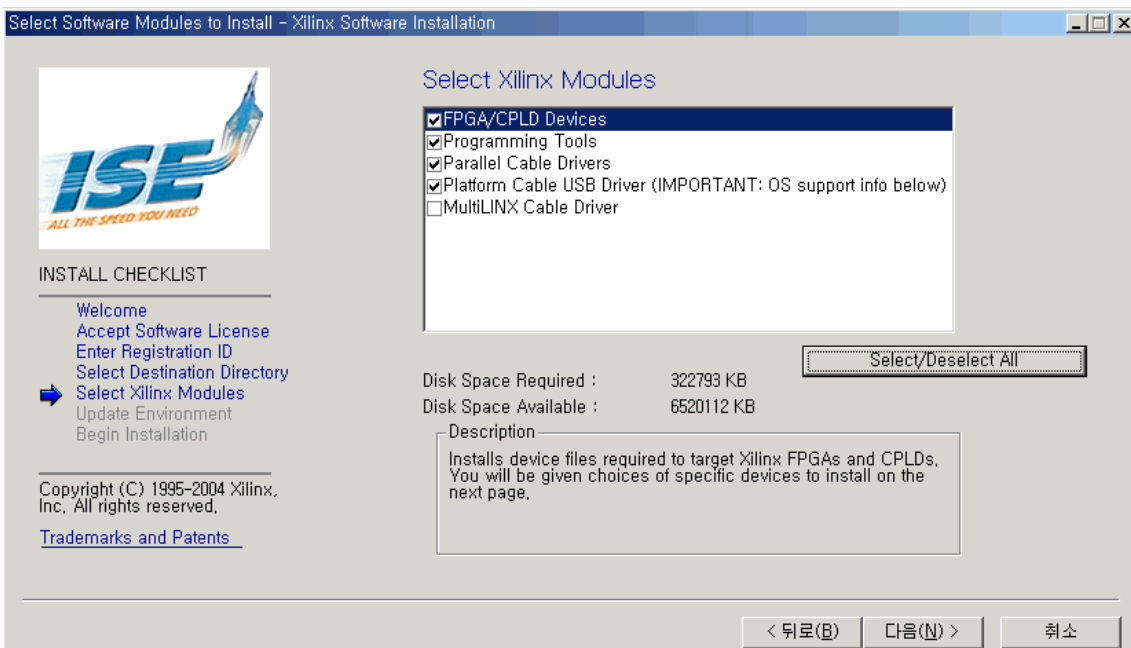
Select Software Modules to Install - Xilinx Software Installation

ISE
ALL THE SPEED YOU NEED

INSTALL CHECKLIST

Welcome
Accept Software License
Enter Registration ID
Select Destination Directory
Select Xilinx Modules
Update Environment
Begin Installation

Copyright (C) 1995-2004 Xilinx, Inc. All rights reserved.

Trademarks and Patents

Select Xilinx Modules

FPGA/CPLD Devices
Programming Tools
Parallel Cable Drivers
Platform Cable USB Driver (IMPORTANT: OS support info below)
MultiLINX Cable Driver

Select/Deselect All

Disk Space Required : 322793 KB
Disk Space Available : 6520112 KB

Description
Installs device files required to target Xilinx FPGAs and CPLDs. You will be given choices of specific devices to install on the next page.

< 뒤로(B) 다음(N) > 취소